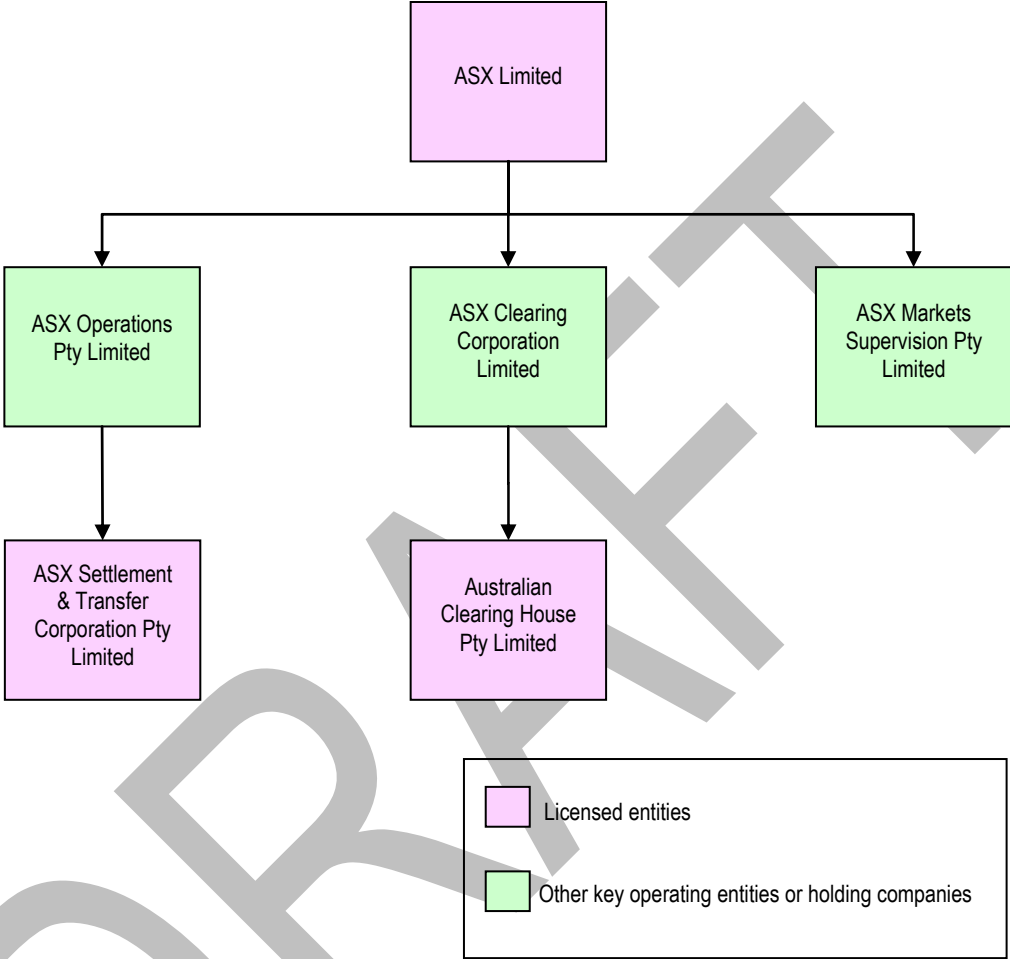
ASX Limited

ASX Operations Pty Limited

ASX Clearing Corporation Limited

ASX Markets Supervision Pty Limited

ASX Settlement & Transfer Corporation Pty Limited

Australian Clearing House Pty Limited

Licensed entities

Other key operating entities or holding companies

DRAFT